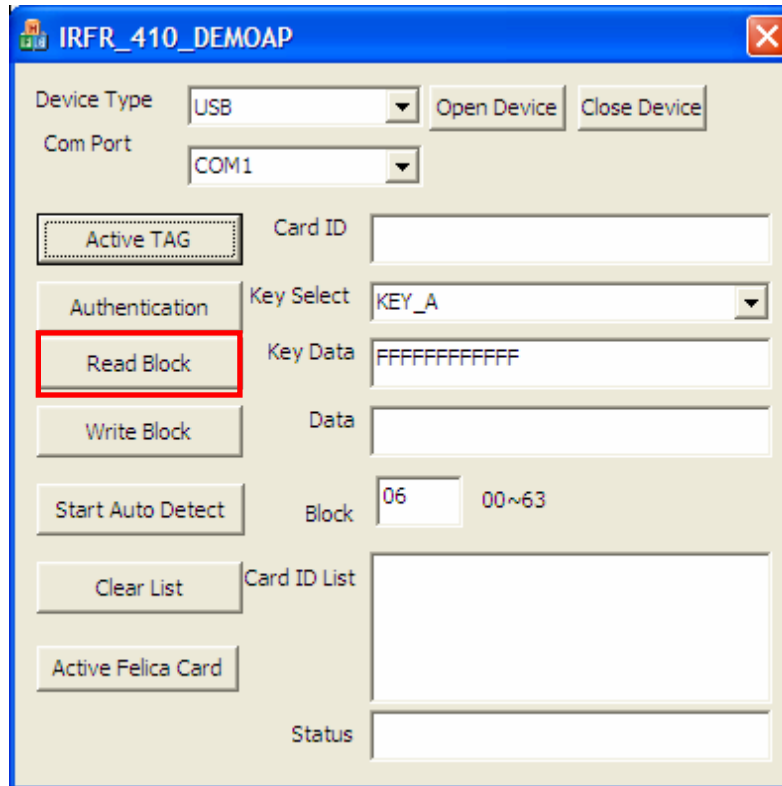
IRFR_410_DEMOAP

Device Type
USB
Open Device
Close Device
Com Port
COM1

Active TAG
Card ID

Authentication
Key Select
KEY_A

Read Block
Key Data
FFFFFFFFFFFF

Write Block
Data

Start Auto Detect
Block
06
00~63

Clear List
Card ID List

Active Felica Card

Status